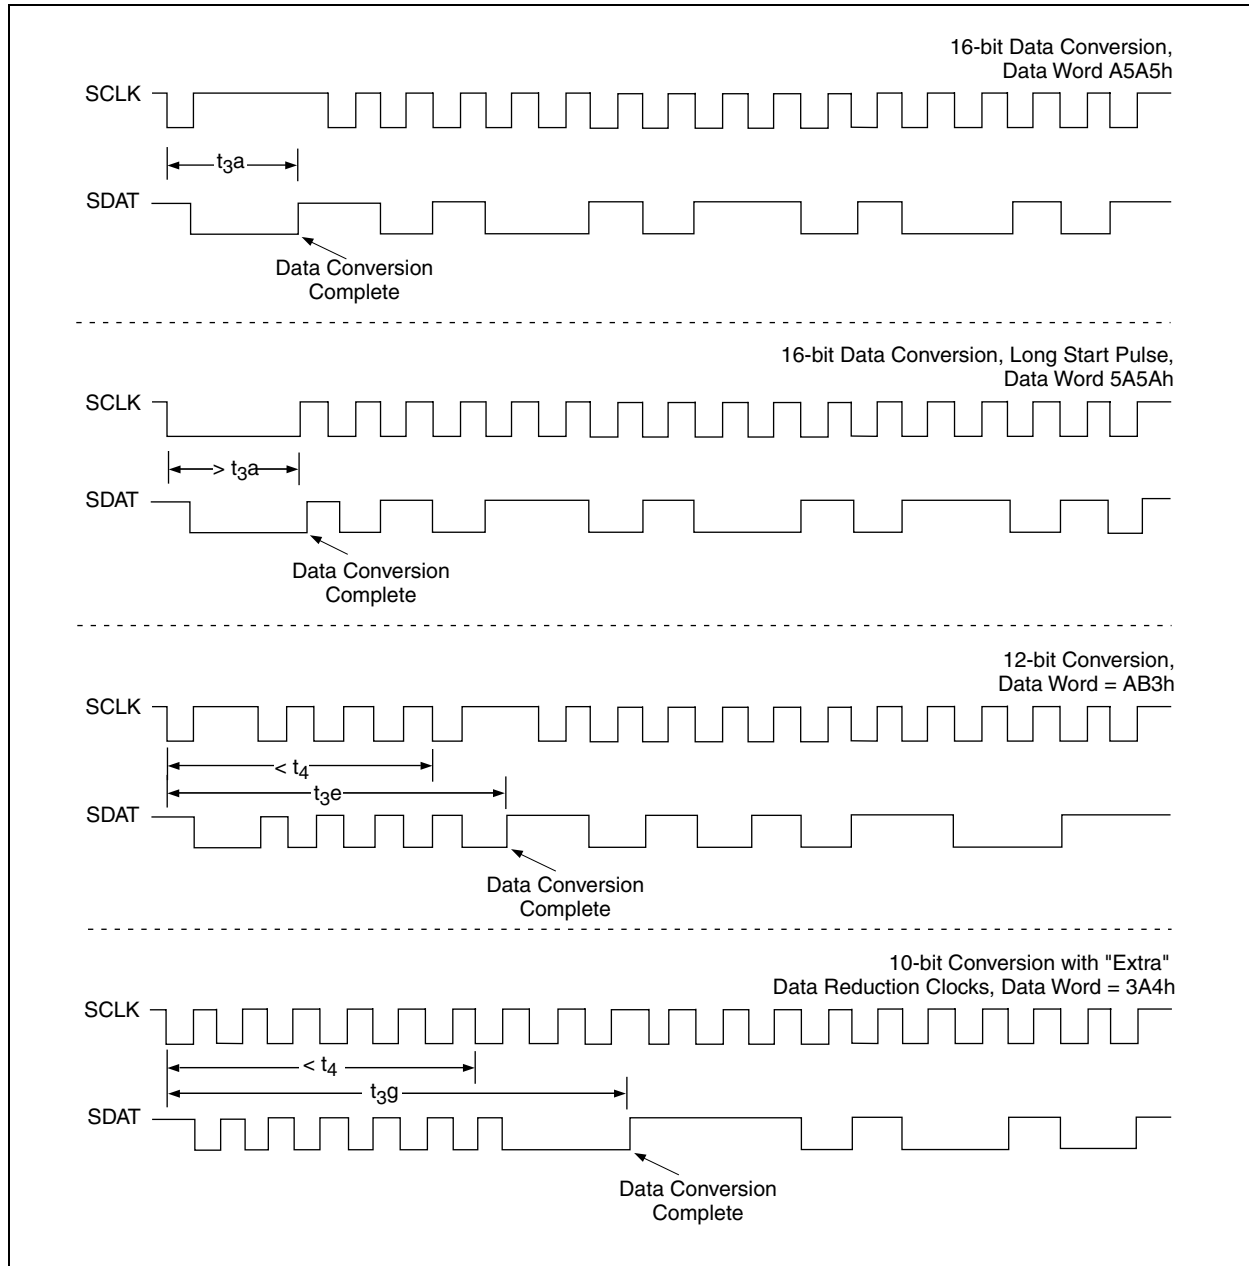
16-bit Data Conversion, Data Word A5A5h

SCLK

$t_3a$

SDAT

Data Conversion Complete

16-bit Data Conversion, Long Start Pulse, Data Word 5A5Ah

SCLK

$> t_3a$

SDAT

Data Conversion Complete

12-bit Conversion, Data Word = AB3h

SCLK

$< t_4$

$t_3e$

SDAT

Data Conversion Complete

10-bit Conversion with "Extra" Data Reduction Clocks, Data Word = 3A4h

SCLK

$< t_4$

$t_3g$

SDAT

Data Conversion Complete